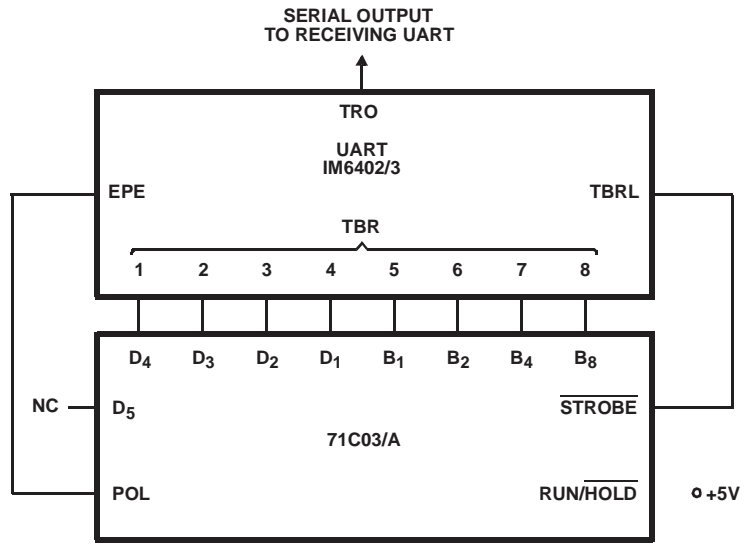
SERIAL OUTPUT
TO RECEIVING UART

TRO

UART
IM6402/3

EPE

TBRL

TBR

1 2 3 4 5 6 7 8

$D_4$ $D_3$ $D_2$ $D_1$ $B_1$ $B_2$ $B_4$ $B_8$

NC

$D_5$

$\overline{STROBE}$

71C03/A

POL

RUN/$\overline{HOLD}$

+5V